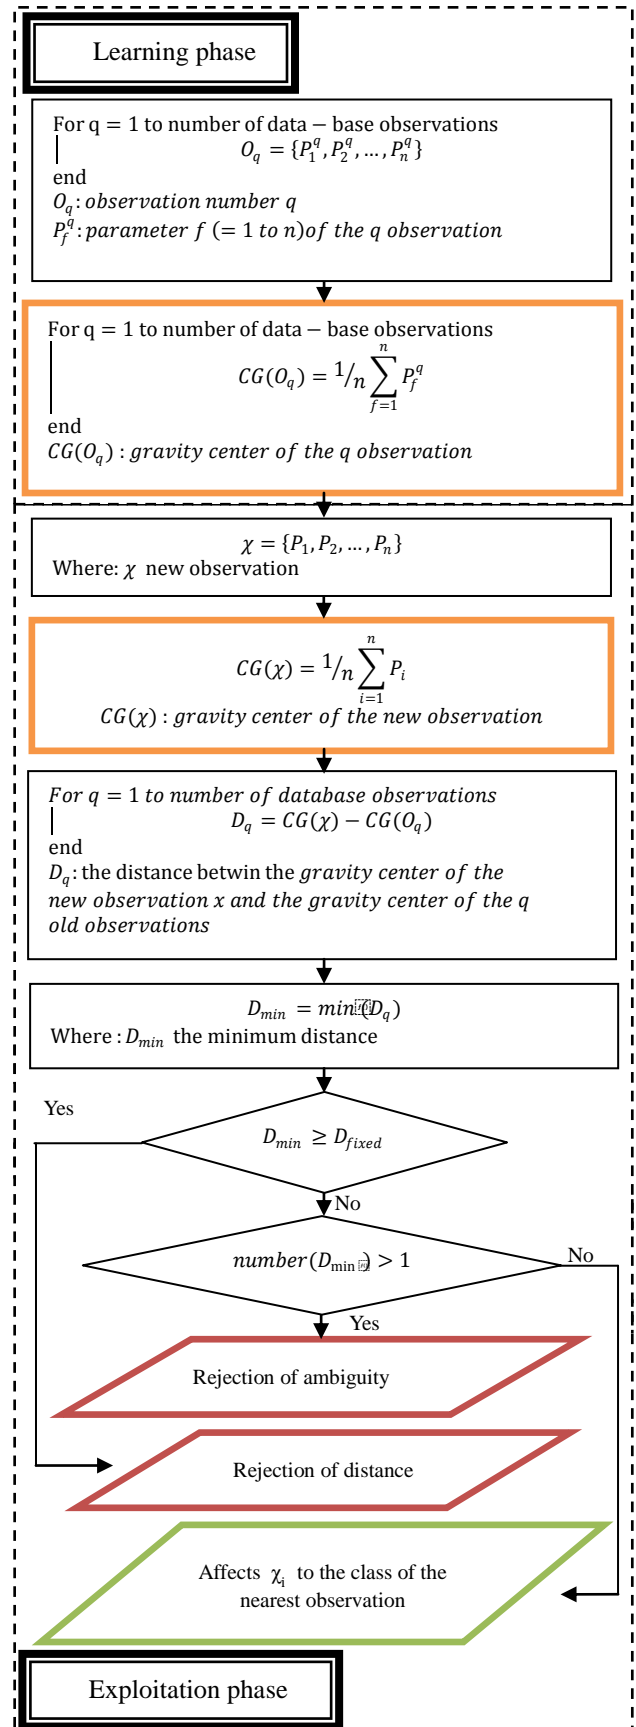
Learning phase

For q = 1 to number of data − base observations
$O_q = \{P_1^q, P_2^q, \ldots, P_n^q\}$
end
$O_q$: observation number q
$P_f^q$: parameter f (= 1 to n) of the q observation

For q = 1 to number of data − base observations
$CG(O_q) = {}^1/_n \sum_{f=1}^{n} P_f^q$
end
$CG(O_q)$ : gravity center of the q observation

$\chi = \{P_1, P_2, \ldots, P_n\}$
Where: $\chi$ new observation

$CG(\chi) = {}^1/_n \sum_{i=1}^{n} P_i$
$CG(\chi)$ : gravity center of the new observation

For q = 1 to number of database observations
$D_q = CG(\chi) - CG(O_q)$
end
$D_q$: the distance betwin the gravity center of the new observation x and the gravity center of the q old observations

$D_{min} = min(D_q)$
Where : $D_{min}$ the minimum distance

Yes

$D_{min} \geq D_{fixed}$

No

$number(D_{min}) > 1$

No

Yes

Rejection of ambiguity

Rejection of distance

Affects $\chi_i$ to the class of the nearest observation

Exploitation phase